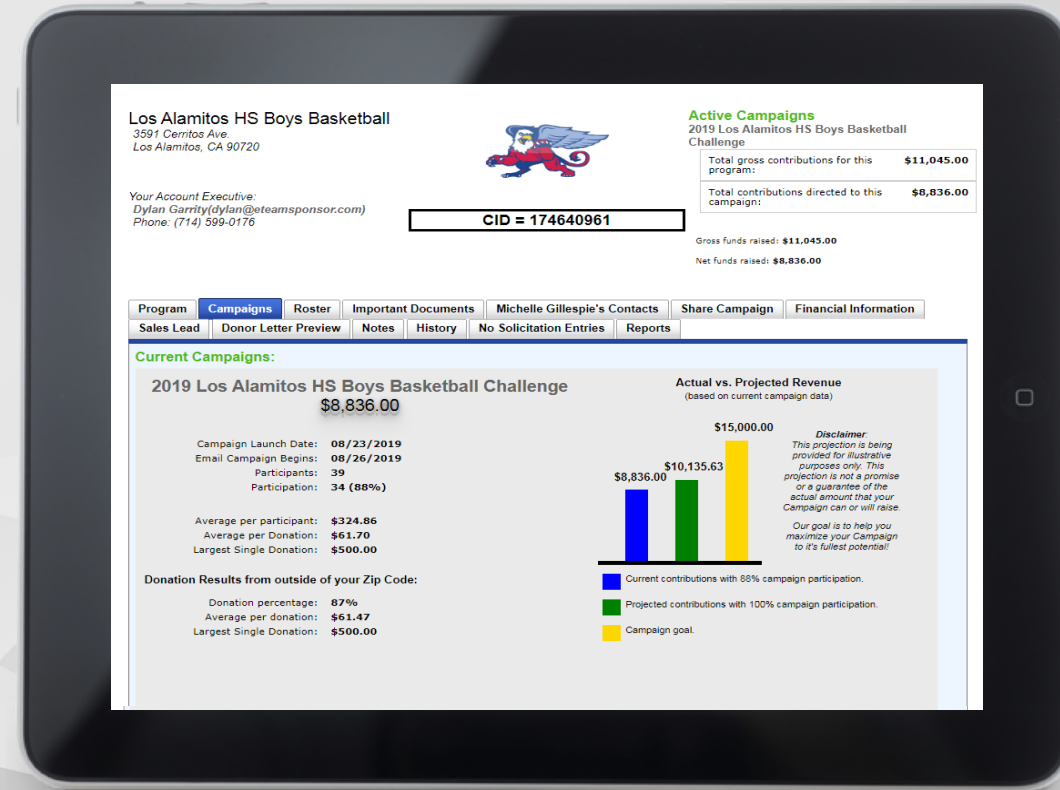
Los Alamitos HS Boys Basketball
3591 Cerritos Ave.
Los Alamitos, CA 90720

Your Account Executive:
Dylan Garrity(dylan@eteamsponsor.com)
Phone: (714) 599-0176

CID = 174640961

Active Campaigns
2019 Los Alamitos HS Boys Basketball Challenge

| Total gross contributions for this program: | $11,045.00 |
|---|---|
| Total contributions directed to this campaign: | $8,836.00 |

Gross funds raised: $11,045.00
Net funds raised: $8,836.00

Program | Campaigns | Roster | Important Documents | Michelle Gillespie's Contacts | Share Campaign | Financial Information
Sales Lead | Donor Letter Preview | Notes | History | No Solicitation Entries | Reports

Current Campaigns:

2019 Los Alamitos HS Boys Basketball Challenge
$8,836.00

Campaign Launch Date: 08/23/2019
Email Campaign Begins: 08/26/2019
Participants: 39
Participation: 34 (88%)

Average per participant: $324.86
Average per Donation: $61.70
Largest Single Donation: $500.00

Donation Results from outside of your Zip Code:

Donation percentage: 87%
Average per donation: $61.47
Largest Single Donation: $500.00

Actual vs. Projected Revenue
(based on current campaign data)

$15,000.00
$10,135.63
$8,836.00

Disclaimer:
This projection is being provided for illustrative purposes only. This projection is not a promise or a guarantee of the actual amount that your Campaign can or will raise.

Our goal is to help you maximize your Campaign to it's fullest potential!

Current contributions with 88% campaign participation.
Projected contributions with 100% campaign participation.
Campaign goal.